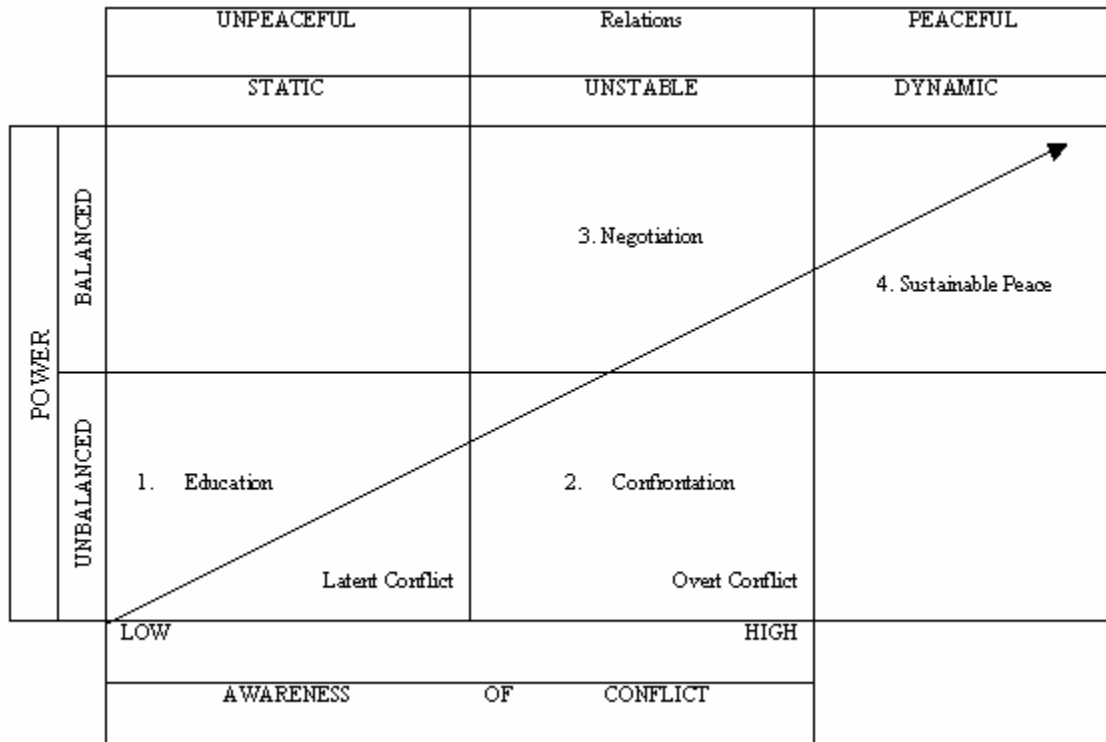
UNPEACEFUL Relations PEACEFUL

STATIC UNSTABLE DYNAMIC

POWER

BALANCED

3. Negotiation

4. Sustainable Peace

UNBALANCED

1. Education

2. Confrontation

Latent Conflict

Overt Conflict

LOW HIGH

AWARENESS OF CONFLICT